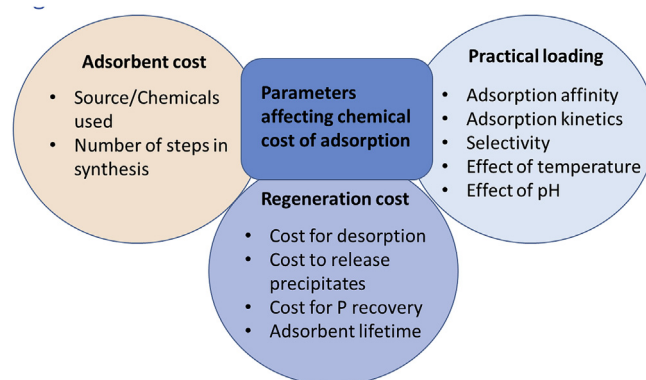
Adsorbent cost
- Source/Chemicals used
- Number of steps in synthesis

Parameters affecting chemical cost of adsorption

Practical loading
- Adsorption affinity
- Adsorption kinetics
- Selectivity
- Effect of temperature
- Effect of pH

Regeneration cost
- Cost for desorption
- Cost to release precipitates
- Cost for P recovery
- Adsorbent lifetime